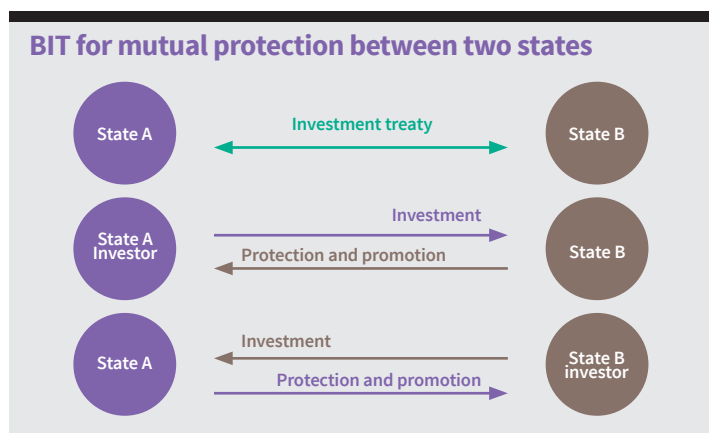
BIT for mutual protection between two states

State A

Investment treaty

State B

State A Investor

Investment

Protection and promotion

State B

State A

Investment

Protection and promotion

State B investor